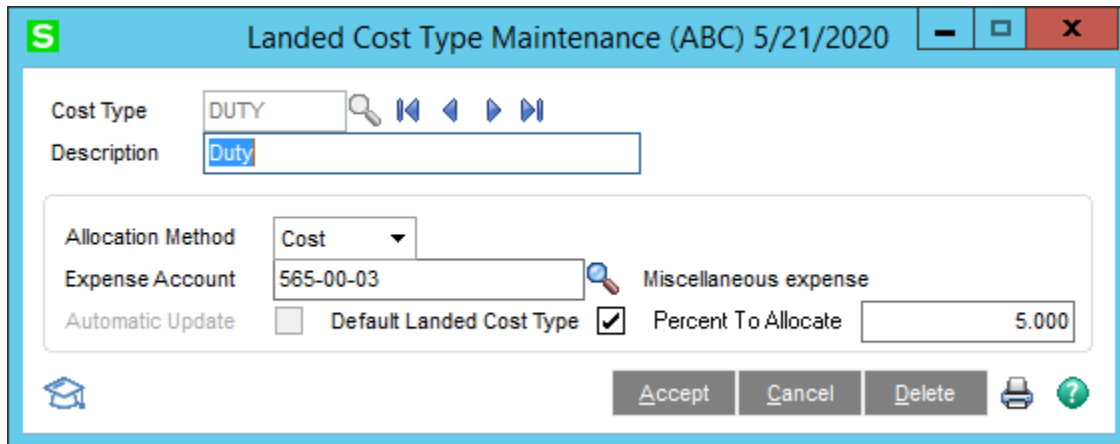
S Landed Cost Type Maintenance (ABC) 5/21/2020

Cost Type DUTY
Description Duty

Allocation Method Cost
Expense Account 565-00-03 Miscellaneous expense
Automatic Update Default Landed Cost Type Percent To Allocate 5.000

Accept Cancel Delete